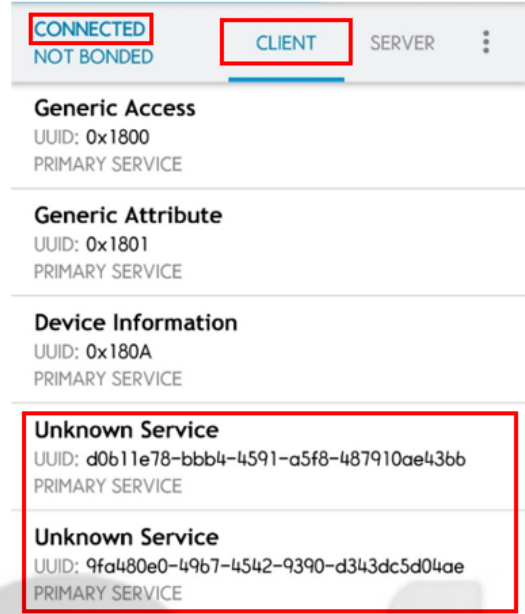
CONNECTED
NOT BONDED

CLIENT SERVER

Generic Access
UUID: 0x1800
PRIMARY SERVICE

Generic Attribute
UUID: 0x1801
PRIMARY SERVICE

Device Information
UUID: 0x180A
PRIMARY SERVICE

Unknown Service
UUID: d0b11e78-bbb4-4591-a5f8-487910ae436b
PRIMARY SERVICE

Unknown Service
UUID: 9fa480e0-49b7-4542-9390-d343dc5d04ae
PRIMARY SERVICE